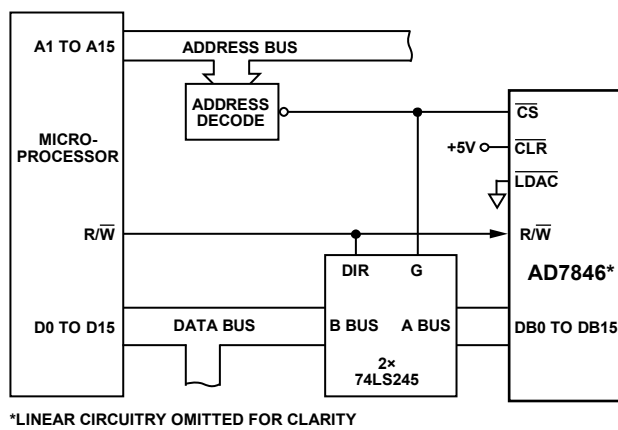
A1 TO A15
ADDRESS BUS
ADDRESS DECODE
MICRO-PROCESSOR
$\overline{CS}$
+5V
$\overline{CLR}$
$\overline{LDAC}$
R/$\overline{W}$
R/$\overline{W}$
DIR
G
AD7846*
D0 TO D15
DATA BUS
B BUS
A BUS
DB0 TO DB15
2×
74LS245

*LINEAR CIRCUITRY OMITTED FOR CLARITY